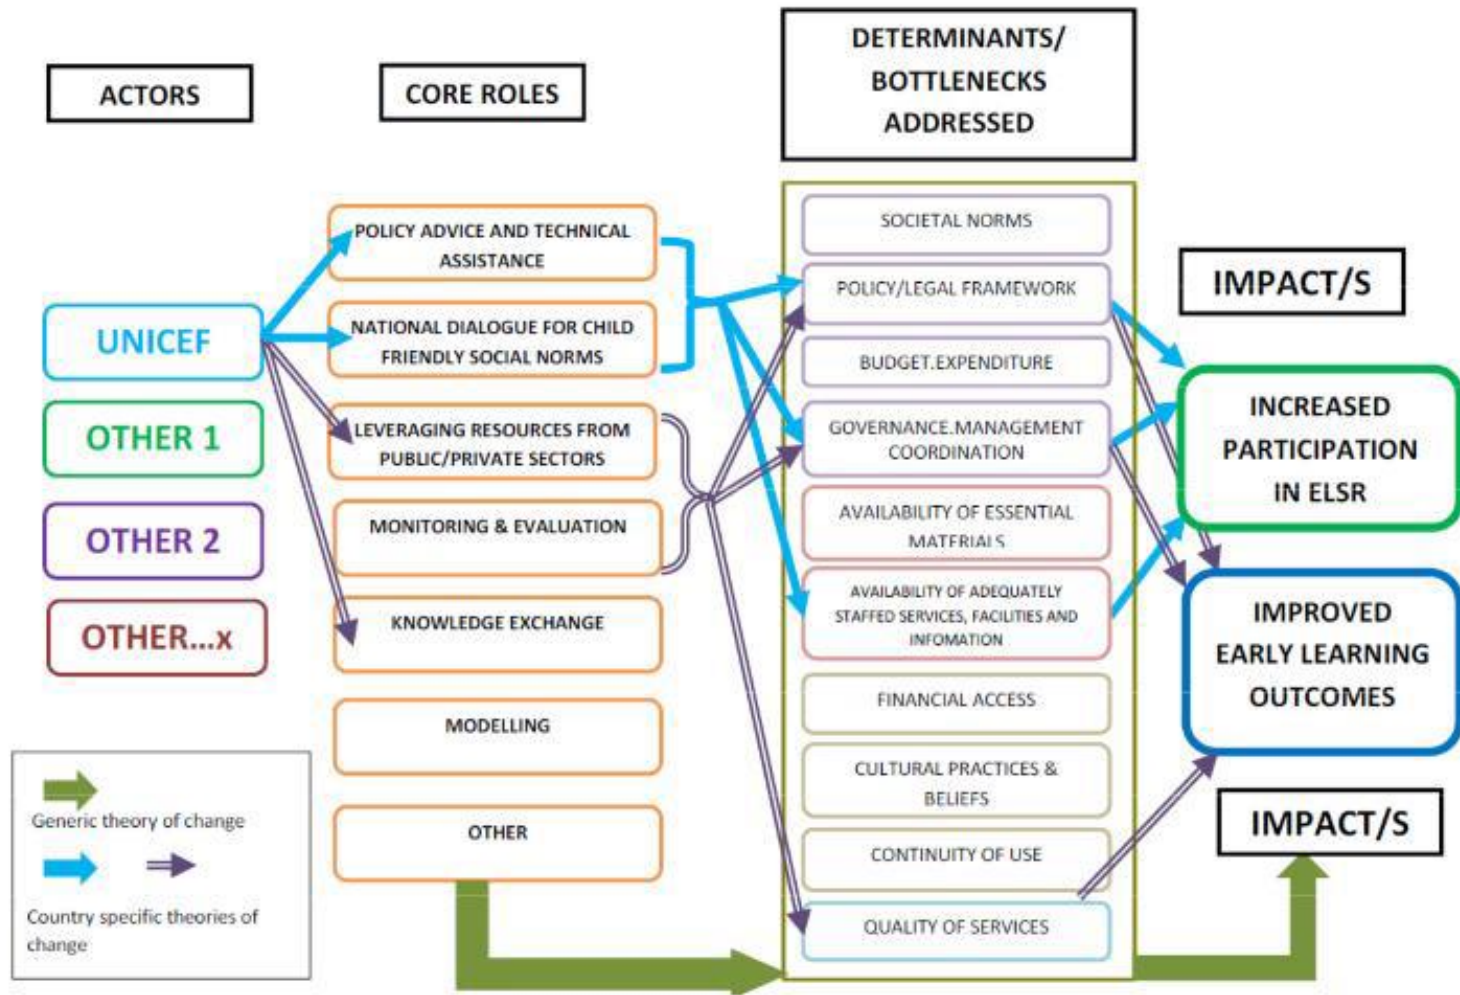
ACTORS

CORE ROLES

DETERMINANTS/ BOTTLENECKS ADDRESSED

UNICEF

OTHER 1

OTHER 2

OTHER...x

POLICY ADVICE AND TECHNICAL ASSISTANCE

NATIONAL DIALOGUE FOR CHILD FRIENDLY SOCIAL NORMS

LEVERAGING RESOURCES FROM PUBLIC/PRIVATE SECTORS

MONITORING & EVALUATION

KNOWLEDGE EXCHANGE

MODELLING

OTHER

SOCIETAL NORMS

POLICY/LEGAL FRAMEWORK

BUDGET.EXPENDITURE

GOVERNANCE.MANAGEMENT COORDINATION

AVAILABILITY OF ESSENTIAL MATERIALS

AVAILABILITY OF ADEQUATELY STAFFED SERVICES, FACILITIES AND INFOMATION

FINANCIAL ACCESS

CULTURAL PRACTICES & BELIEFS

CONTINUITY OF USE

QUALITY OF SERVICES

IMPACT/S

INCREASED PARTICIPATION IN ELSR

IMPROVED EARLY LEARNING OUTCOMES

IMPACT/S

Generic theory of change

Country specific theories of change